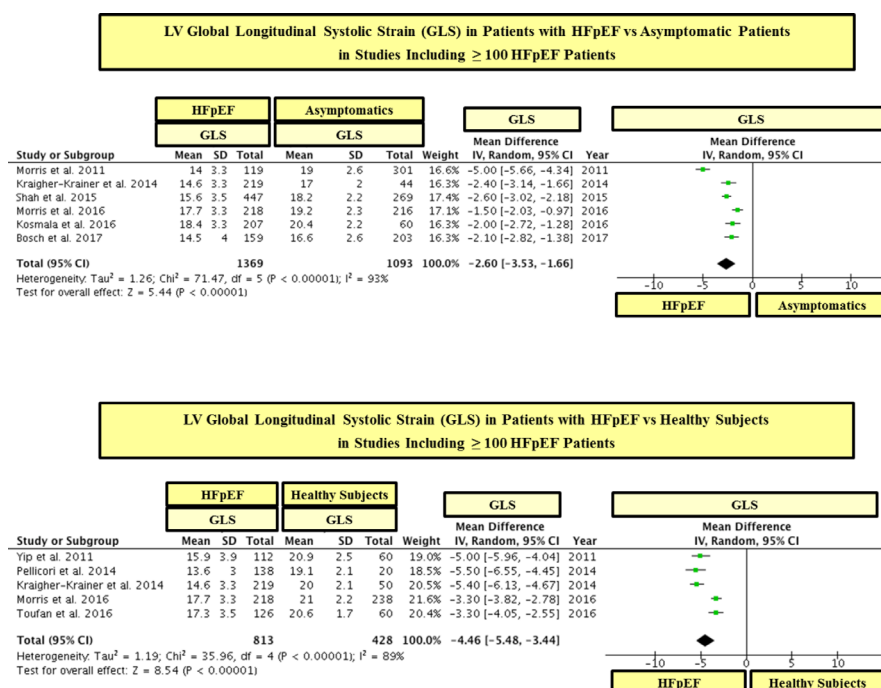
LV Global Longitudinal Systolic Strain (GLS) in Patients with HFpEF vs Asymptomatic Patients in Studies Including $\geq$ 100 HFpEF Patients

| | HFpEF | | | Asymptomatics | | | | GLS | | GLS |
|---|---|---|---|---|---|---|---|---|---|---|
| | GLS | | | GLS | | | | Mean Difference | | Mean Difference |
| Study or Subgroup | Mean | SD | Total | Mean | SD | Total | Weight | IV, Random, 95% CI | Year | IV, Random, 95% CI |
| Morris et al. 2011 | 14 | 3.3 | 119 | 19 | 2.6 | 301 | 16.6% | -5.00 [-5.66, -4.34] | 2011 | |
| Kraigher-Krainer et al. 2014 | 14.6 | 3.3 | 219 | 17 | 2 | 44 | 16.3% | -2.40 [-3.14, -1.66] | 2014 | |
| Shah et al. 2015 | 15.6 | 3.5 | 447 | 18.2 | 2.2 | 269 | 17.4% | -2.60 [-3.02, -2.18] | 2015 | |
| Morris et al. 2016 | 17.7 | 3.3 | 218 | 19.2 | 2.3 | 216 | 17.1% | -1.50 [-2.03, -0.97] | 2016 | |
| Kosmala et al. 2016 | 18.4 | 3.3 | 207 | 20.4 | 2.2 | 60 | 16.3% | -2.00 [-2.72, -1.28] | 2016 | |
| Bosch et al. 2017 | 14.5 | 4 | 159 | 16.6 | 2.6 | 203 | 16.3% | -2.10 [-2.82, -1.38] | 2017 | |
| Total (95% CI) | | | 1369 | | | 1093 | 100.0% | -2.60 [-3.53, -1.66] | | |

Heterogeneity: Tau² = 1.26; Chi² = 71.47, df = 5 (P < 0.00001); I² = 93%
Test for overall effect: Z = 5.44 (P < 0.00001)

-10 -5 0 5 10
HFpEF Asymptomatics

LV Global Longitudinal Systolic Strain (GLS) in Patients with HFpEF vs Healthy Subjects in Studies Including $\geq$ 100 HFpEF Patients

| | HFpEF | | | Healthy Subjects | | | | GLS | | GLS |
|---|---|---|---|---|---|---|---|---|---|---|
| | GLS | | | GLS | | | | Mean Difference | | Mean Difference |
| Study or Subgroup | Mean | SD | Total | Mean | SD | Total | Weight | IV, Random, 95% CI | Year | IV, Random, 95% CI |
| Yip et al. 2011 | 15.9 | 3.9 | 112 | 20.9 | 2.5 | 60 | 19.0% | -5.00 [-5.96, -4.04] | 2011 | |
| Pellicori et al. 2014 | 13.6 | 3 | 138 | 19.1 | 2.1 | 20 | 18.5% | -5.50 [-6.55, -4.45] | 2014 | |
| Kraigher-Krainer et al. 2014 | 14.6 | 3.3 | 219 | 20 | 2.1 | 50 | 20.5% | -5.40 [-6.13, -4.67] | 2014 | |
| Morris et al. 2016 | 17.7 | 3.3 | 218 | 21 | 2.2 | 238 | 21.6% | -3.30 [-3.82, -2.78] | 2016 | |
| Toufan et al. 2016 | 17.3 | 3.5 | 126 | 20.6 | 1.7 | 60 | 20.4% | -3.30 [-4.05, -2.55] | 2016 | |
| Total (95% CI) | | | 813 | | | 428 | 100.0% | -4.46 [-5.48, -3.44] | | |

Heterogeneity: Tau² = 1.19; Chi² = 35.96, df = 4 (P < 0.00001); I² = 89%
Test for overall effect: Z = 8.54 (P < 0.00001)

-10 -5 0 5 10
HFpEF Healthy Subjects